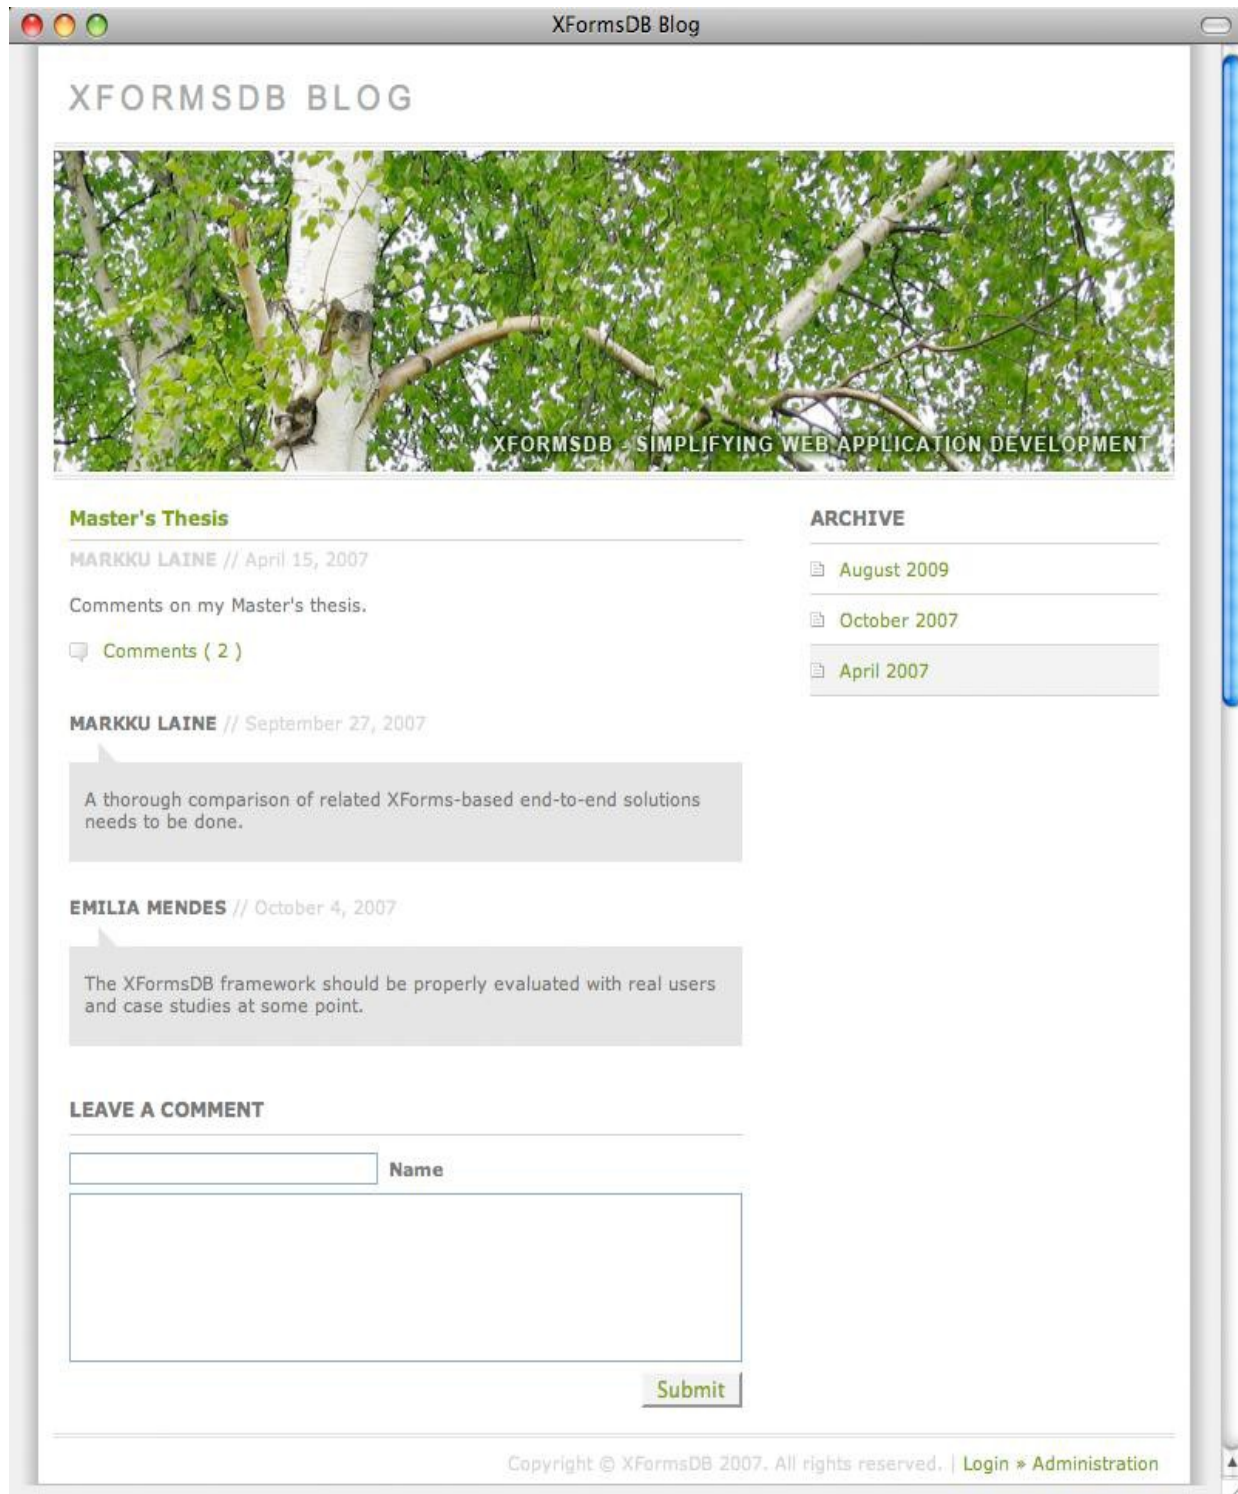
XFormsDB Blog

XFORMSDB BLOG

XFORMSDB - SIMPLIFYING WEB APPLICATION DEVELOPMENT

Master's Thesis

MARKKU LAINE // April 15, 2007

Comments on my Master's thesis.

Comments ( 2 )

MARKKU LAINE // September 27, 2007

A thorough comparison of related XForms-based end-to-end solutions needs to be done.

EMILIA MENDES // October 4, 2007

The XFormsDB framework should be properly evaluated with real users and case studies at some point.

LEAVE A COMMENT

Name

Submit

ARCHIVE

August 2009

October 2007

April 2007

Copyright © XFormsDB 2007. All rights reserved. | Login » Administration